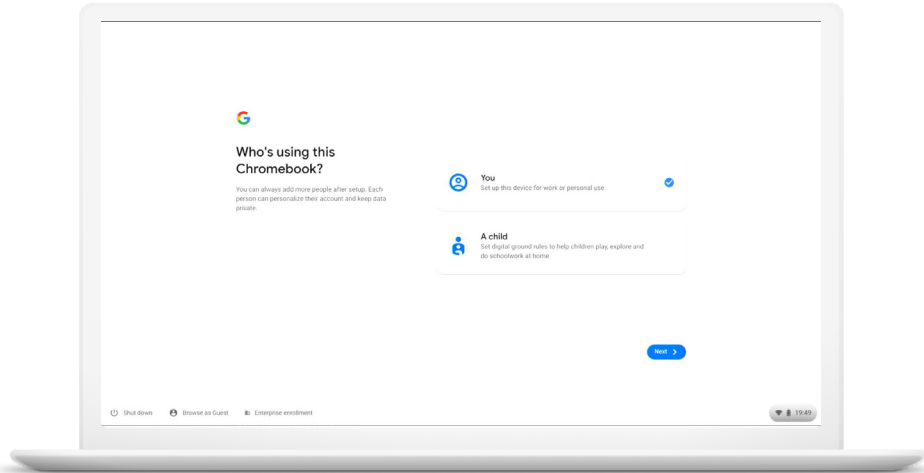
G

Who's using this Chromebook?

You can always add more people after setup. Each person can personalize their account and keep data private.

You
Set up this device for work or personal use

A child
Set digital ground rules to help children play, explore and do schoolwork at home

Next

Shut down Browse as Guest Enterprise enrollment

19:49